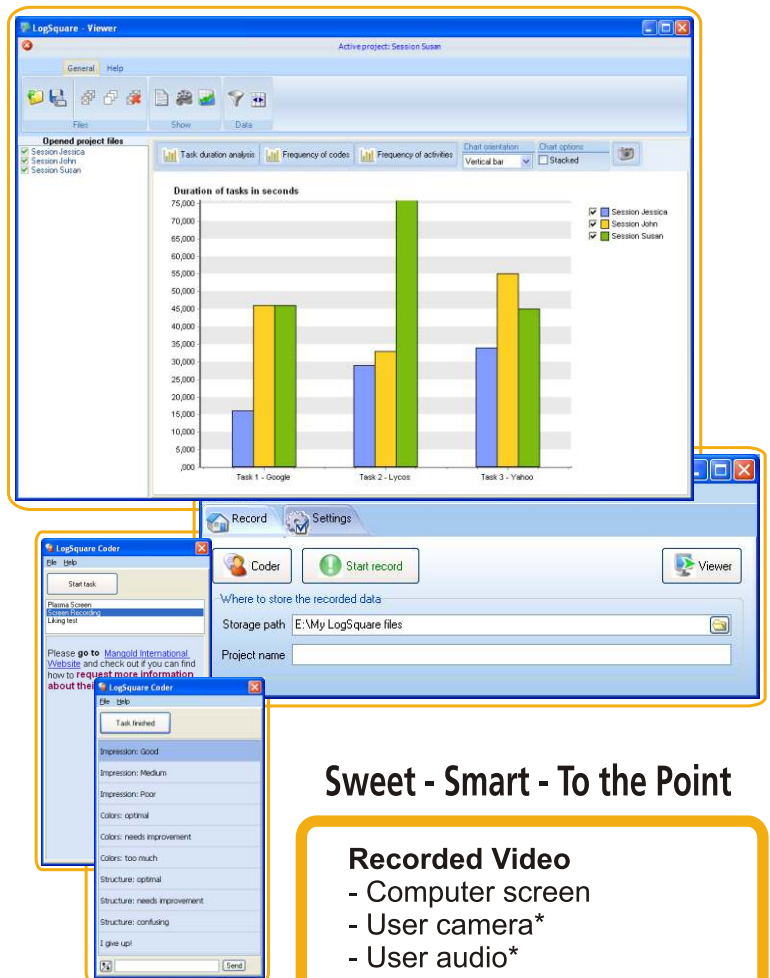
LogSquare - Viewer

Active project: Session Susan

General Help

Files Show Data

Opened project files
Session Jessica
Session John
Session Susan

Task duration analysis
Frequency of codes
Frequency of activities
Chart orientation
Vertical bar
Chart options
Stacked

Duration of tasks in seconds

75,000
70,000
65,000
60,000
55,000
50,000
45,000
40,000
35,000
30,000
25,000
20,000
15,000
10,000
5,000
,000

Task 1 - Google
Task 2 - Lycos
Task 3 - Yahoo

Session Jessica
Session John
Session Susan

Record
Settings

Coder
Start record
Viewer

Where to store the recorded data
Storage path E:\My LogSquare files
Project name

LogSquare Coder
File Help
Start task
Plasma Screen
Screen Recording
Liking test

Please go to Mangold International Website and check out if you can find how to request more information about thei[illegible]

LogSquare Coder
File Help
Task finished
Impression: Good
Impression: Medium
Impression: Poor
Colors: optimal
Colors: needs improvement
Colors: too much
Structure: optimal
Structure: needs improvement
Structure: confusing
I give up!
Send

Sweet - Smart - To the Point

Recorded Video
- Computer screen
- User camera*
- User audio*